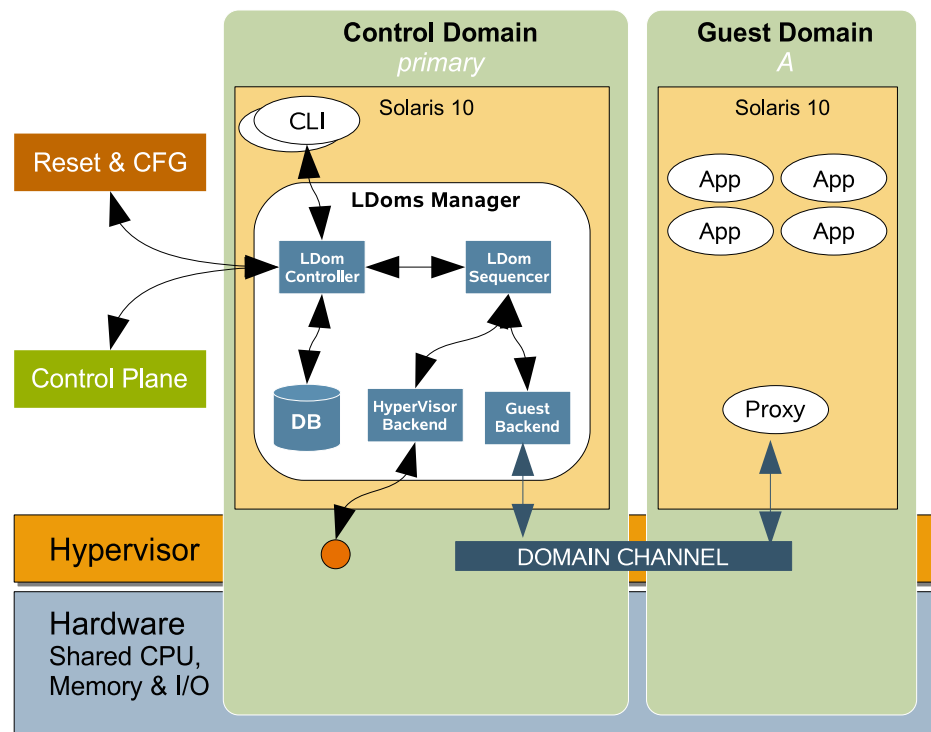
Control Domain
primary

Guest Domain
A

Solaris 10

CLI

Solaris 10

Reset & CFG

LDoms Manager

App
App
App
App

LDom Controller

LDom Sequencer

Control Plane

DB

HyperVisor Backend

Guest Backend

Proxy

Hypervisor

DOMAIN CHANNEL

Hardware
Shared CPU,
Memory & I/O